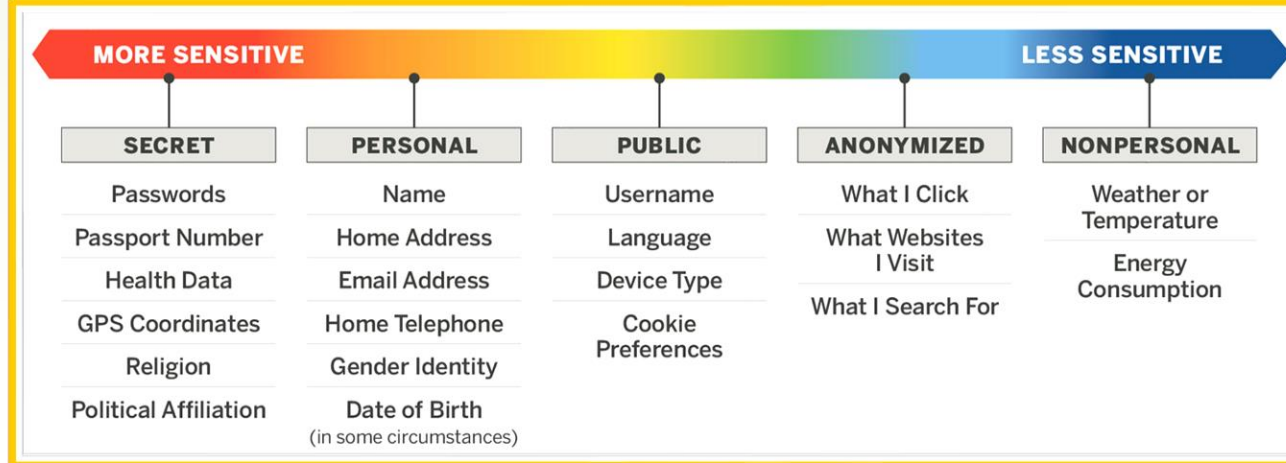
MORE SENSITIVE

LESS SENSITIVE

SECRET

Passwords

Passport Number

Health Data

GPS Coordinates

Religion

Political Affiliation

PERSONAL

Name

Home Address

Email Address

Home Telephone

Gender Identity

Date of Birth
(in some circumstances)

PUBLIC

Username

Language

Device Type

Cookie Preferences

ANONYMIZED

What I Click

What Websites I Visit

What I Search For

NONPERSONAL

Weather or Temperature

Energy Consumption